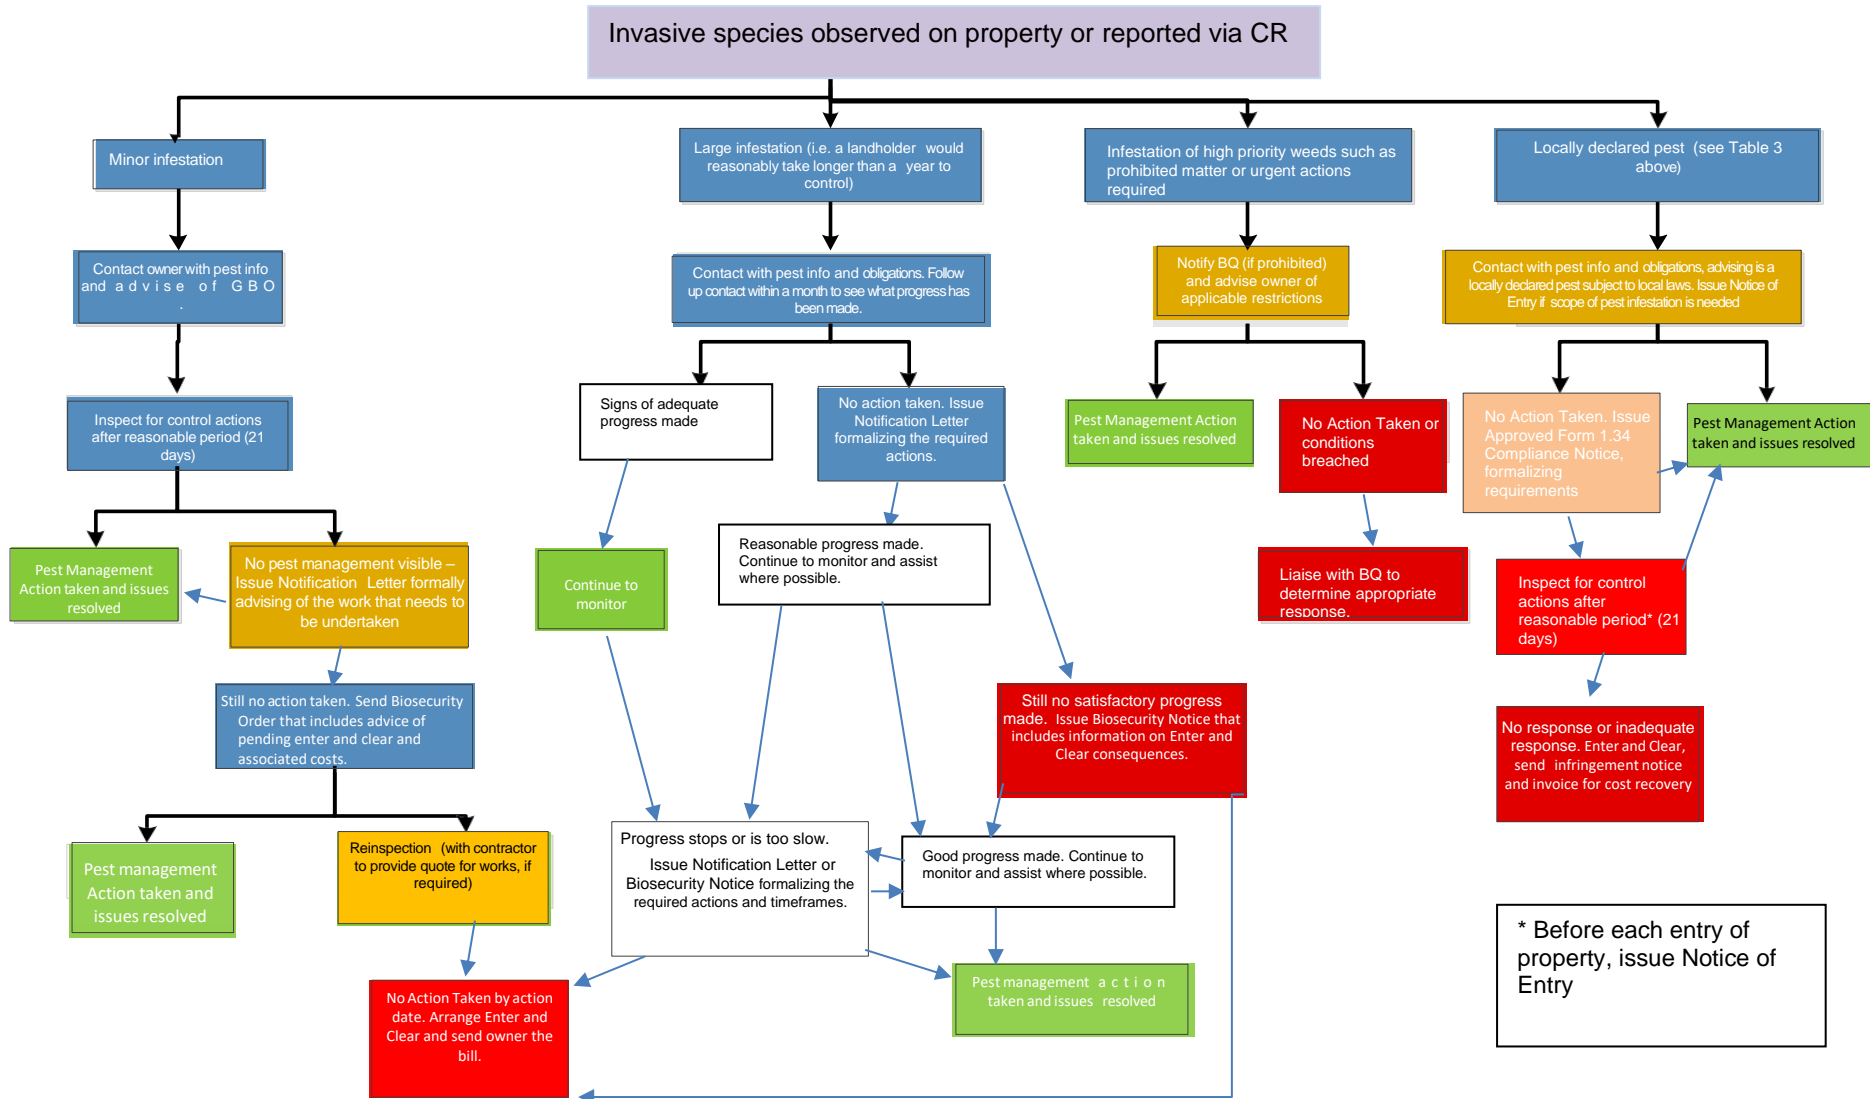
Invasive species observed on property or reported via CR

Minor infestation

Contact owner with pest info and advise of GBO.

Inspect for control actions after reasonable period (21 days)

Pest Management Action taken and issues resolved

No pest management visible – Issue Notification Letter formally advising of the work that needs to be undertaken

Still no action taken. Send Biosecurity Order that includes advice of pending enter and clear and associated costs.

Pest management Action taken and issues resolved

Reinspection (with contractor to provide quote for works, if required)

No Action Taken by action date. Arrange Enter and Clear and send owner the bill.

Large infestation (i.e. a landholder would reasonably take longer than a year to control)

Contact with pest info and obligations. Follow up contact within a month to see what progress has been made.

Signs of adequate progress made

Continue to monitor

No action taken. Issue Notification Letter formalizing the required actions.

Reasonable progress made. Continue to monitor and assist where possible.

Still no satisfactory progress made. Issue Biosecurity Notice that includes information on Enter and Clear consequences.

Progress stops or is too slow. Issue Notification Letter or Biosecurity Notice formalizing the required actions and timeframes.

Good progress made. Continue to monitor and assist where possible.

Pest management action taken and issues resolved

Infestation of high priority weeds such as prohibited matter or urgent actions required

Notify BQ (if prohibited) and advise owner of applicable restrictions

Pest Management Action taken and issues resolved

No Action Taken or conditions breached

Liaise with BQ to determine appropriate response.

Locally declared pest (see Table 3 above)

Contact with pest info and obligations, advising is a locally declared pest subject to local laws. Issue Notice of Entry if scope of pest infestation is needed

No Action Taken. Issue Approved Form 1.34 Compliance Notice, formalizing requirements

Pest Management Action taken and issues resolved

Inspect for control actions after reasonable period* (21 days)

No response or inadequate response. Enter and Clear, send infringement notice and invoice for cost recovery

* Before each entry of property, issue Notice of Entry